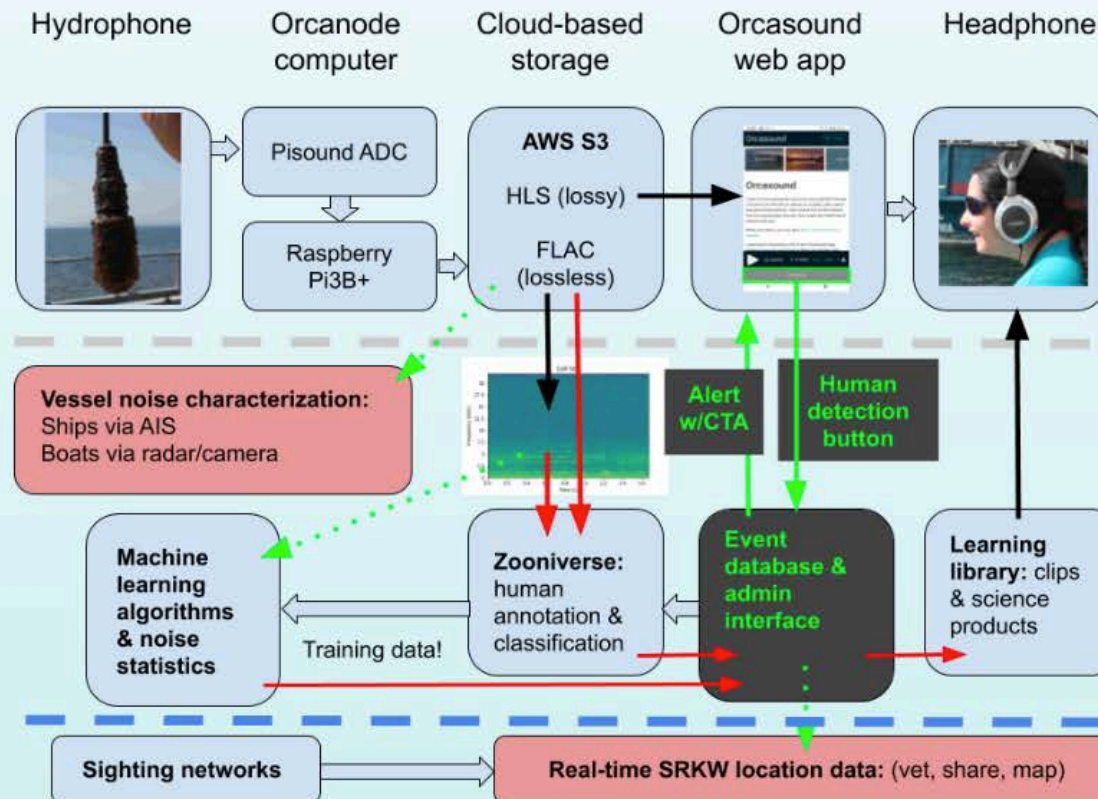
Hydrophone

Orcanode computer

Cloud-based storage

Orcasound web app

Headphone

Pisound ADC

Raspberry Pi3B+

AWS S3

HLS (lossy)

FLAC (lossless)

Orcasound

Orcasound

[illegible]

Vessel noise characterization:
Ships via AIS
Boats via radar/camera

Alert w/CTA

Human detection button

Machine learning algorithms & noise statistics

Zooniverse: human annotation & classification

Training data!

Event database & admin interface

Learning library: clips & science products

Sighting networks

Real-time SRKW location data: (vet, share, map)